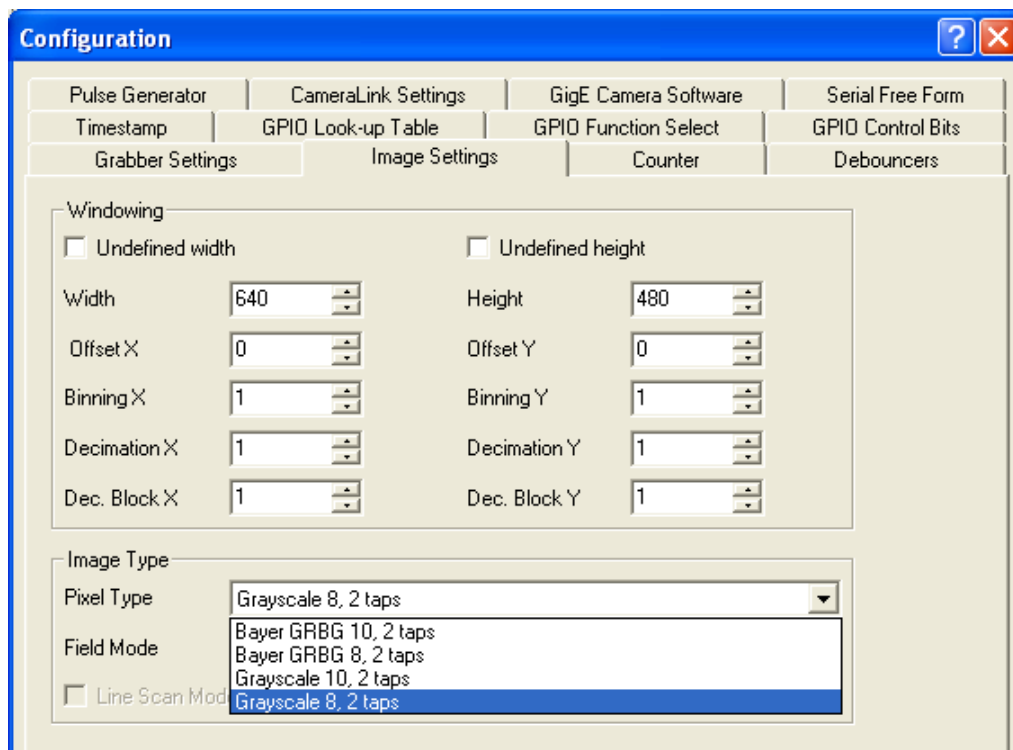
Configuration

Pulse Generator | CameraLink Settings | GigE Camera Software | Serial Free Form
Timestamp | GPIO Look-up Table | GPIO Function Select | GPIO Control Bits
Grabber Settings | Image Settings | Counter | Debouncers

Windowing

Undefined width

Undefined height

Width 640

Height 480

Offset X 0

Offset Y 0

Binning X 1

Binning Y 1

Decimation X 1

Decimation Y 1

Dec. Block X 1

Dec. Block Y 1

Image Type

Pixel Type Grayscale 8, 2 taps

Field Mode

Bayer GRBG 10, 2 taps
Bayer GRBG 8, 2 taps
Grayscale 10, 2 taps
Grayscale 8, 2 taps

Line Scan Mod